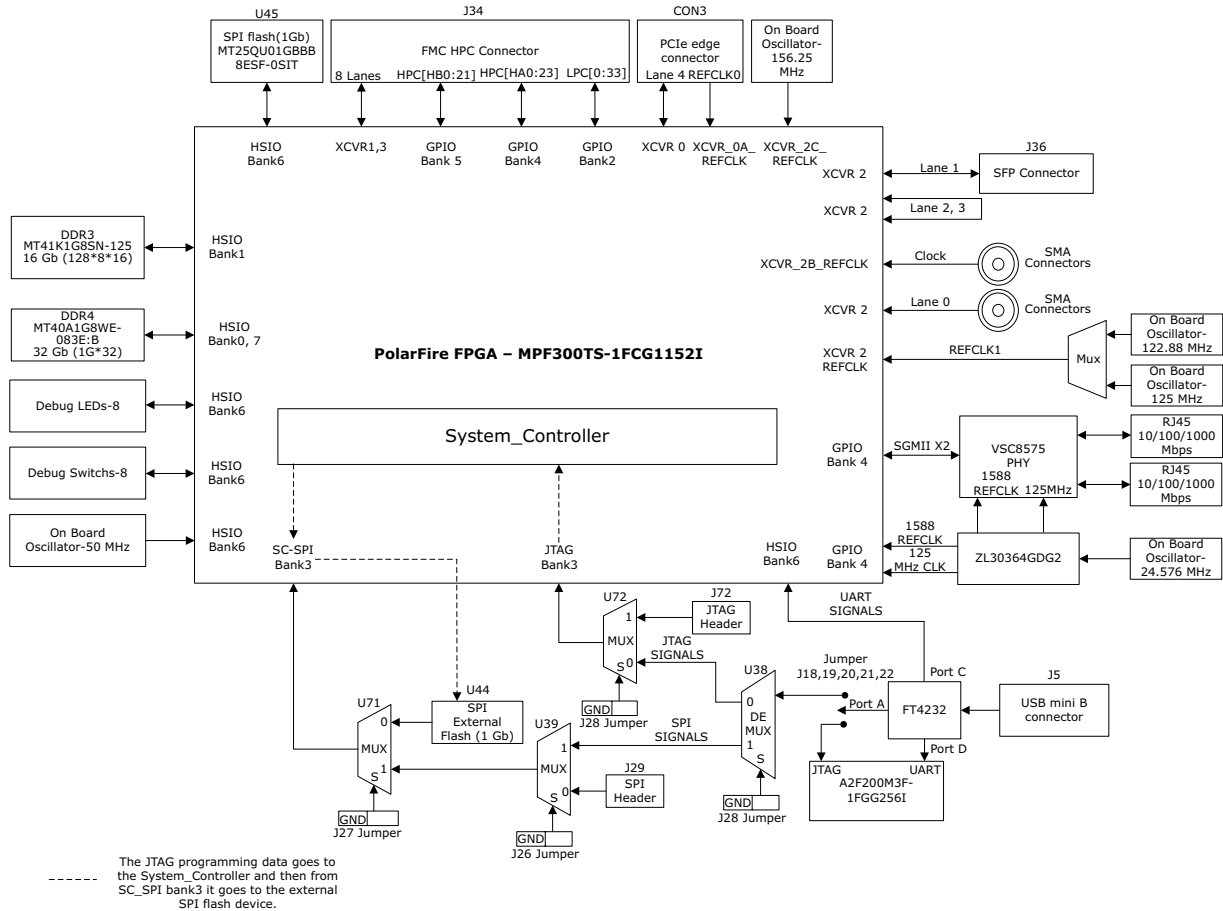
U45
SPI flash(1Gb) MT25QU01GBBB 8ESF-0SIT

J34
FMC HPC Connector
8 Lanes HPC[HB0:21] HPC[HA0:23] LPC[0:33]

CON3
PCIe edge connector
Lane 4 REFCLK0

On Board Oscillator-156.25 MHz

HSIO Bank6
XCVR1,3
GPIO Bank 5
GPIO Bank4
GPIO Bank2
XCVR 0
XCVR_0A_ REFCLK
XCVR_2C_ REFCLK

J36
XCVR 2
Lane 1
SFP Connector
XCVR 2
Lane 2, 3

DDR3 MT41K1G8SN-125 16 Gb (128*8*16)
HSIO Bank1

XCVR_2B_REFCLK
Clock
SMA Connectors
XCVR 2
Lane 0
SMA Connectors

DDR4 MT40A1G8WE-083E:B 32 Gb (1G*32)
HSIO Bank0, 7

PolarFire FPGA – MPF300TS-1FCG1152I

XCVR 2 REFCLK
REFCLK1
Mux
On Board Oscillator-122.88 MHz
On Board Oscillator-125 MHz

Debug LEDs-8
HSIO Bank6

System_Controller

GPIO Bank 4
SGMII X2
VSC8575 PHY
1588 REFCLK 125MHz
RJ45 10/100/1000 Mbps
RJ45 10/100/1000 Mbps

Debug Switchs-8
HSIO Bank6

On Board Oscillator-50 MHz
HSIO Bank6
SC-SPI Bank3
JTAG Bank3
HSIO Bank6
GPIO Bank 4
1588 REFCLK
125 MHz CLK
ZL30364GDG2
On Board Oscillator-24.576 MHz

U72
J72
1
JTAG Header
MUX
JTAG SIGNALS
0
S
GND
J28 Jumper
UART SIGNALS

U38
Jumper J18,19,20,21,22
Port C
J5
0
DE MUX
1
S
Port A
FT4232
USB mini B connector
Port D
GND
J28 Jumper
JTAG
UART
A2F200M3F-1FGG256I

U71
0
MUX
1
S
GND
J27 Jumper

U44
SPI External Flash (1 Gb)

U39
1
MUX
0
S
SPI SIGNALS
J29
SPI Header
GND
J26 Jumper

The JTAG programming data goes to the System_Controller and then from SC_SPI bank3 it goes to the external SPI flash device.